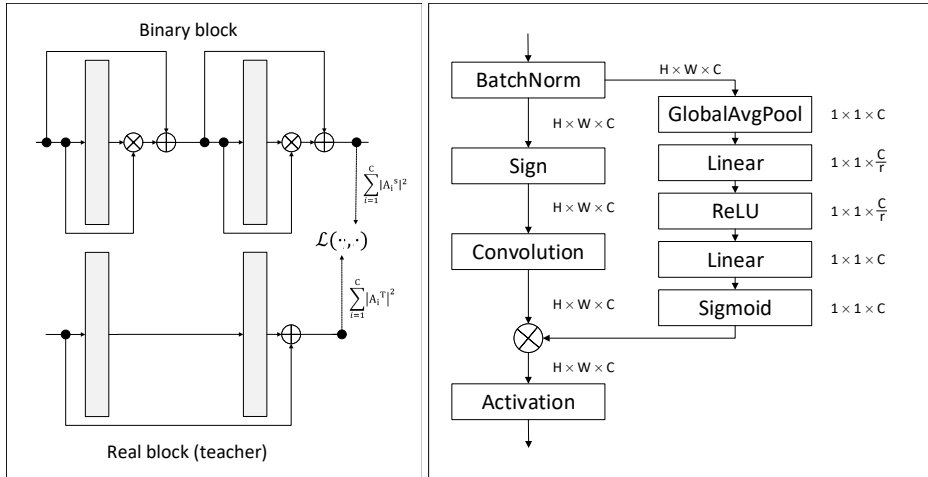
Binary block

$\sum_{i=1}^{C}|A_i^S|^2$

$\mathcal{L}(\cdot,\cdot)$

$\sum_{i=1}^{C}|A_i^T|^2$

Real block (teacher)

BatchNorm

$H \times W \times C$

$H \times W \times C$

GlobalAvgPool

$1 \times 1 \times C$

Sign

Linear

$1 \times 1 \times \frac{C}{r}$

$H \times W \times C$

ReLU

$1 \times 1 \times \frac{C}{r}$

Convolution

Linear

$1 \times 1 \times C$

$H \times W \times C$

Sigmoid

$1 \times 1 \times C$

$H \times W \times C$

Activation